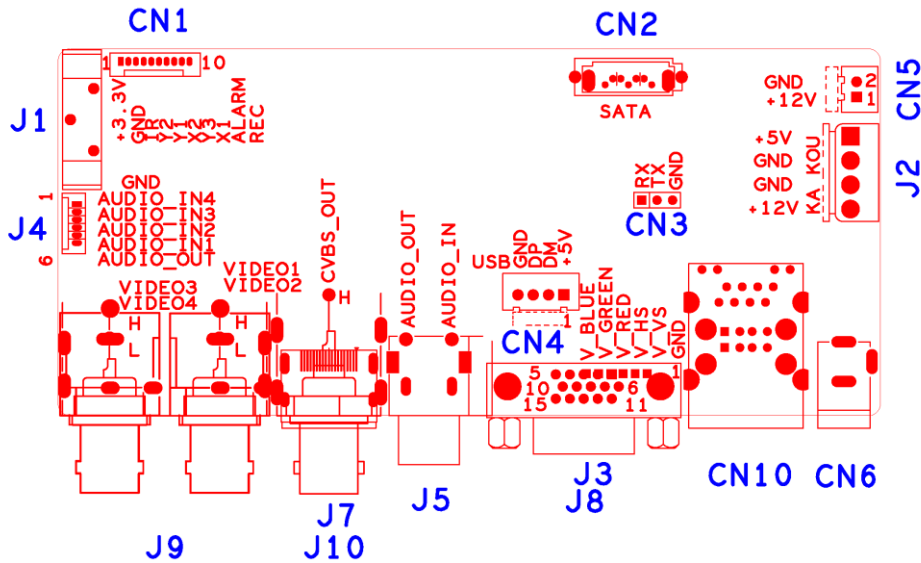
CN1
1
10
J1
+3.3V
GND
IR
Y1
Y2
Y3
X1
ALARM
REC
CN2
SATA
GND
+12V
2
1
CN5
+5V
GND
GND
+12V
KA_KOU
J2
RX
TX
GND
CN3
1
6
J4
GND
AUDIO_IN4
AUDIO_IN3
AUDIO_IN2
AUDIO_IN1
AUDIO_OUT
VIDEO1
VIDEO2
VIDEO3
VIDEO4
CVBS_OUT
H
H
L
H
L
AUDIO_OUT
AUDIO_IN
USB
GND
DP
DM
+5V
1
CN4
V_BLUE
V_GREEN
V_RED
V_HS
V_VS
GND
5
10
15
1
6
11
J3
J8
CN10
CN6
J5
J7
J10
J9